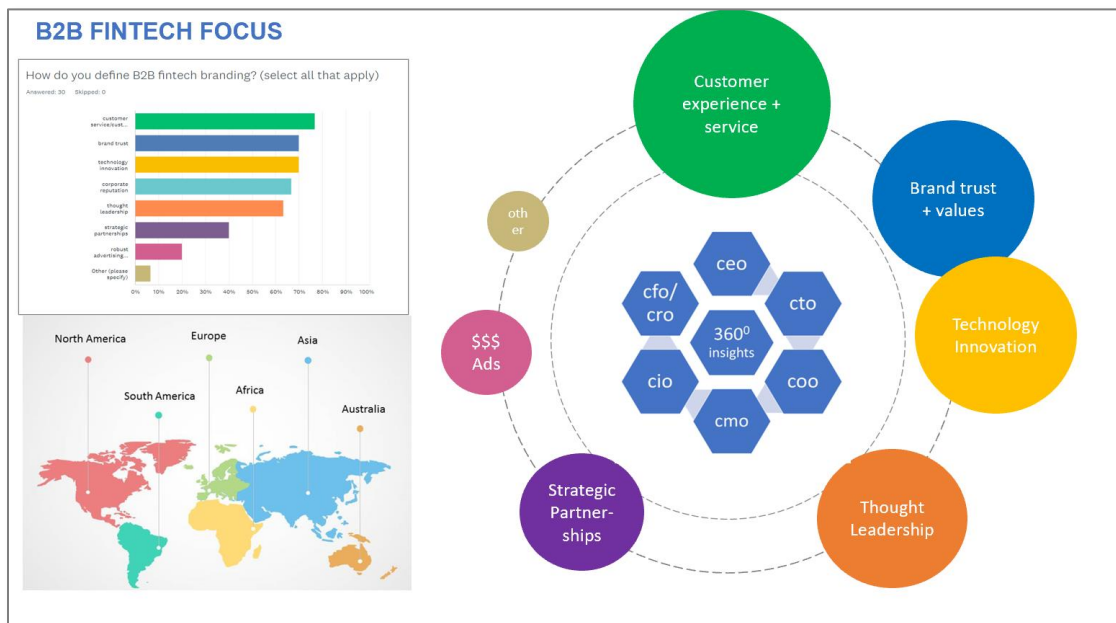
B2B FINTECH FOCUS

How do you define B2B fintech branding? (select all that apply)

Answered: 30 Skipped: 0

customer service/cust...
brand trust
technology innovation
corporate reputation
thought leadership
strategic partnerships
robust advertising...
Other (please specify)

0% 10% 20% 30% 40% 50% 60% 70% 80% 90% 100%

North America
Europe
Asia
South America
Africa
Australia

Customer experience + service

Brand trust + values

Technology Innovation

Thought Leadership

Strategic Partner-ships

$$$ Ads

oth er

ceo
cto
coo
cmo
cio
cfo/ cro
$360^0$ insights